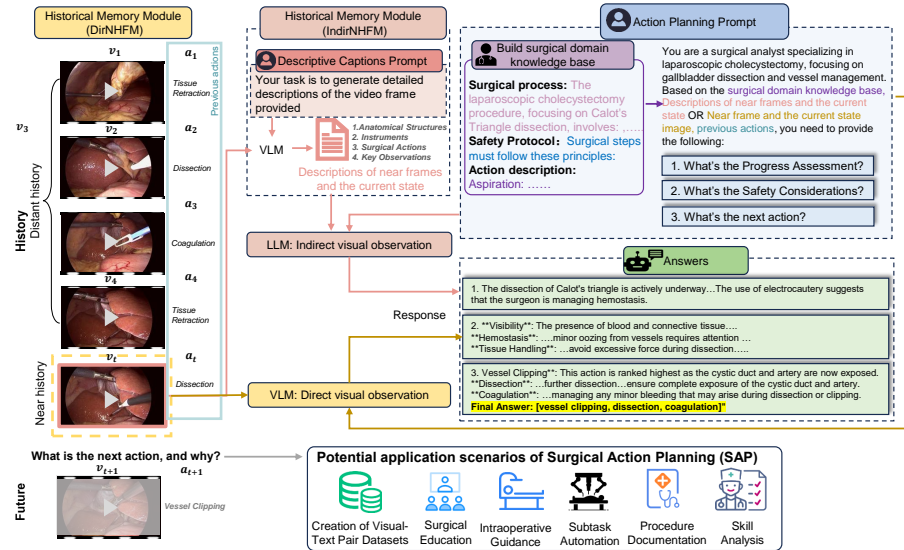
Historical Memory Module (DirNHFM)

$v_1$ $a_1$
Tissue Retraction
Previous actions
$v_3$
$v_2$ $a_2$
Dissection
$a_3$
Coagulation
History
Distant history
$v_4$ $a_4$
Tissue Retraction
$v_t$ $a_t$
Dissection
Near history

Historical Memory Module (IndirNHFM)

Descriptive Captions Prompt
Your task is to generate detailed descriptions of the video frame provided

VLM
1.Anatomical Structures
2. Instruments
3. Surgical Actions
4. Key Observations
Descriptions of near frames and the current state

LLM: Indirect visual observation

Response

VLM: Direct visual observation

Action Planning Prompt

Build surgical domain knowledge base

Surgical process: The laparoscopic cholecystectomy procedure, focusing on Calot's Triangle dissection, involves: ……
Safety Protocol: Surgical steps must follow these principles:
Action description:
Aspiration: ……

You are a surgical analyst specializing in laparoscopic cholecystectomy, focusing on gallbladder dissection and vessel management. Based on the surgical domain knowledge base, Descriptions of near frames and the current state OR Near frame and the current state image, previous actions, you need to provide the following:

1. What's the Progress Assessment?
2. What's the Safety Considerations?
3. What's the next action?

Answers

1. The dissection of Calot's triangle is actively underway…The use of electrocautery suggests that the surgeon is managing hemostasis.

2. **Visibility**: The presence of blood and connective tissue….
**Hemostasis**: ….minor oozing from vessels requires attention …
**Tissue Handling**: …avoid excessive force during dissection…..

3. Vessel Clipping**: This action is ranked highest as the cystic duct and artery are now exposed.
**Dissection**: …further dissection…ensure complete exposure of the cystic duct and artery.
**Coagulation**: …managing any minor bleeding that may arise during dissection or clipping.
Final Answer: [vessel clipping, dissection, coagulation]"

What is the next action, and why?
$v_{t+1}$ $a_{t+1}$
Future
Vessel Clipping

Potential application scenarios of Surgical Action Planning (SAP)
Creation of Visual-Text Pair Datasets
Surgical Education
Intraoperative Guidance
Subtask Automation
Procedure Documentation
Skill Analysis